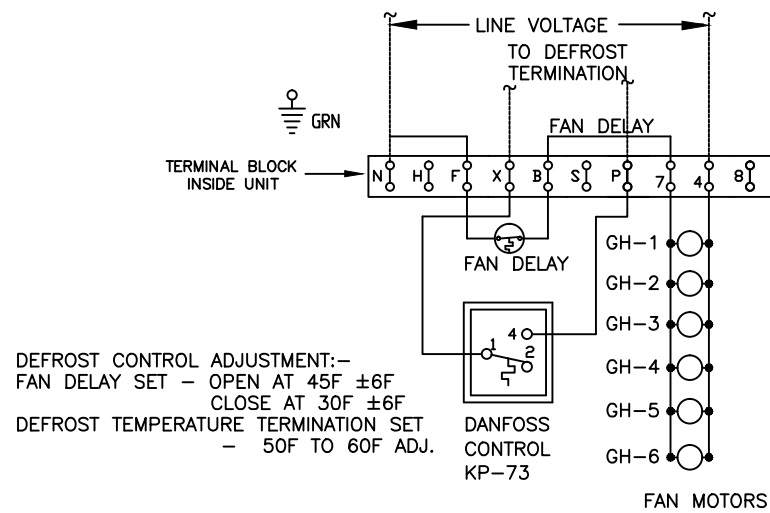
LINE VOLTAGE

TO DEFROST TERMINATION

GRN

FAN DELAY

TERMINAL BLOCK INSIDE UNIT

N H F X B S P 7 4 8

FAN DELAY

GH–1
GH–2
GH–3
GH–4
GH–5
GH–6

4
1
2

DEFROST CONTROL ADJUSTMENT:–
FAN DELAY SET – OPEN AT 45F ±6F
CLOSE AT 30F ±6F
DEFROST TEMPERATURE TERMINATION SET – 50F TO 60F ADJ.

DANFOSS CONTROL KP–73

FAN MOTORS